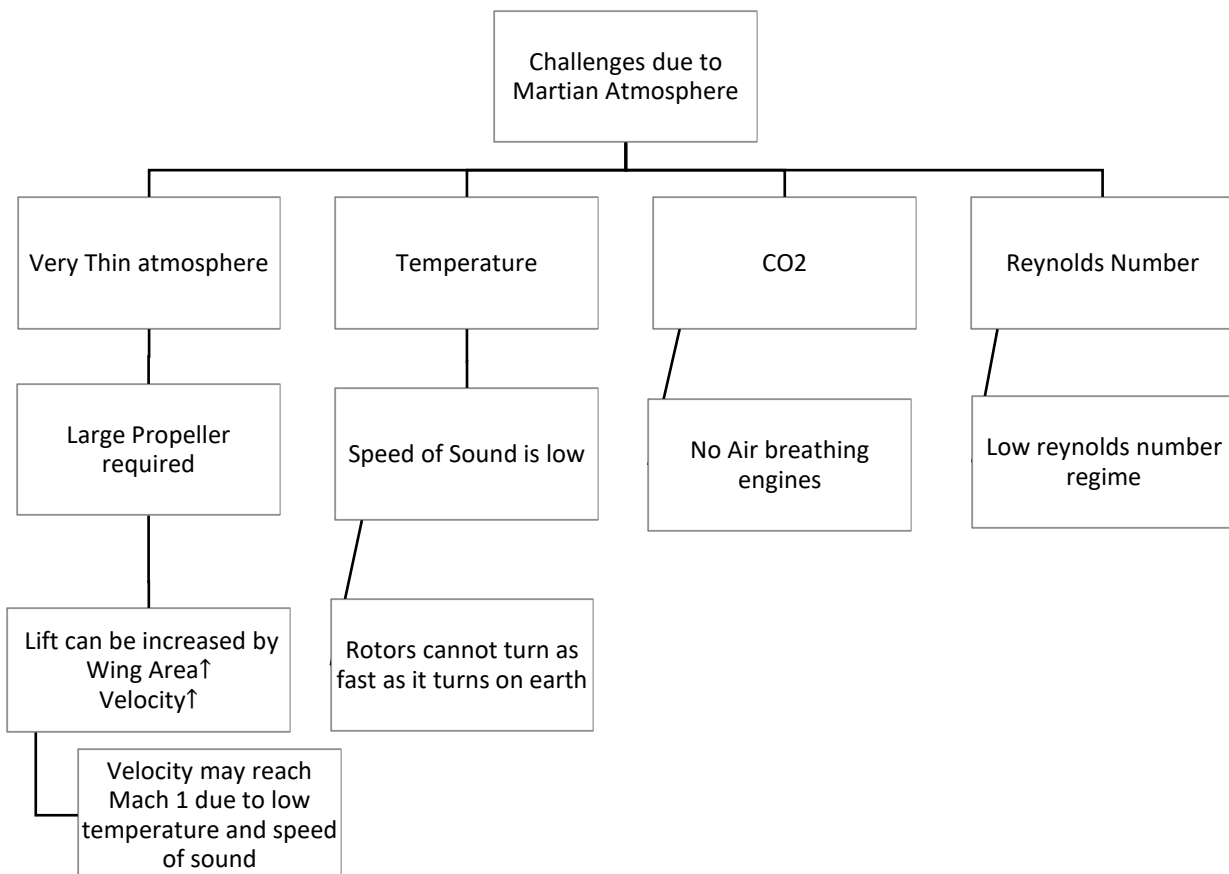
Challenges due to Martian Atmosphere

Very Thin atmosphere

Temperature

CO2

Reynolds Number

Large Propeller required

Speed of Sound is low

No Air breathing engines

Low reynolds number regime

Lift can be increased by Wing Area↑ Velocity↑

Rotors cannot turn as fast as it turns on earth

Velocity may reach Mach 1 due to low temperature and speed of sound